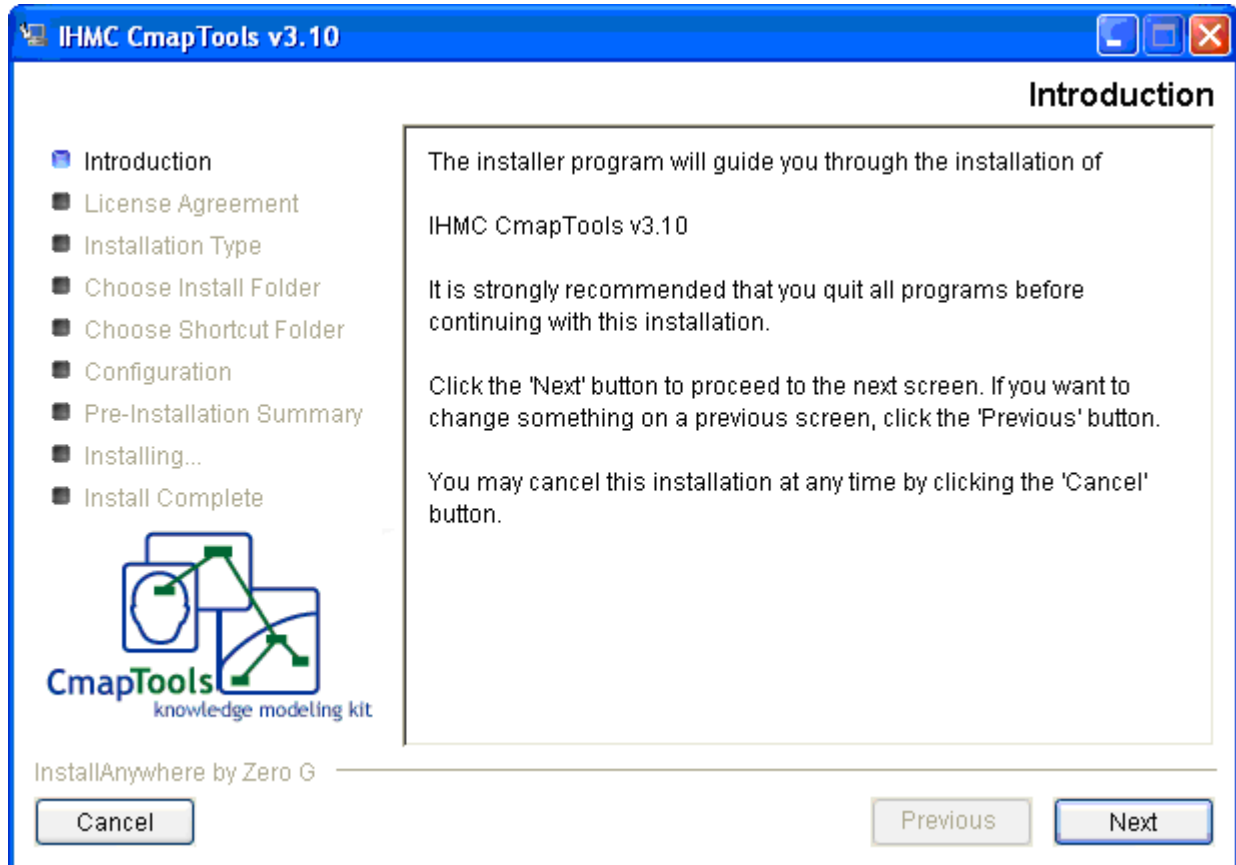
IHMC CmapTools v3.10

Introduction

Introduction
License Agreement
Installation Type
Choose Install Folder
Choose Shortcut Folder
Configuration
Pre-Installation Summary
Installing...
Install Complete

CmapTools
knowledge modeling kit

The installer program will guide you through the installation of

IHMC CmapTools v3.10

It is strongly recommended that you quit all programs before continuing with this installation.

Click the 'Next' button to proceed to the next screen. If you want to change something on a previous screen, click the 'Previous' button.

You may cancel this installation at any time by clicking the 'Cancel' button.

InstallAnywhere by Zero G

Cancel

Previous

Next